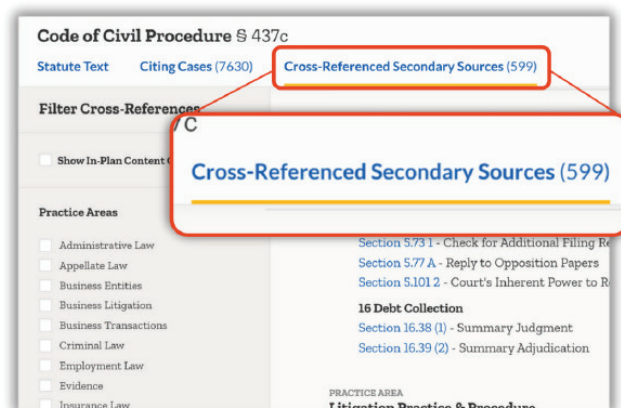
Code of Civil Procedure § 437c

Statute Text | Citing Cases (7630) | Cross-Referenced Secondary Sources (599)

Filter Cross-References

Show In-Plan Content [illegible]

Practice Areas

Administrative Law
Appellate Law
Business Entities
Business Litigation
Business Transactions
Criminal Law
Employment Law
Evidence
Insurance Law

/ C

Cross-Referenced Secondary Sources (599)

Section 5.73 1 - Check for Additional Filing Re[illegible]
Section 5.77 A - Reply to Opposition Papers
Section 5.101 2 - Court's Inherent Power to R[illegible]

16 Debt Collection
Section 16.38 (1) - Summary Judgment
Section 16.39 (2) - Summary Adjudication

PRACTICE AREA
Litigation Practice & Procedure